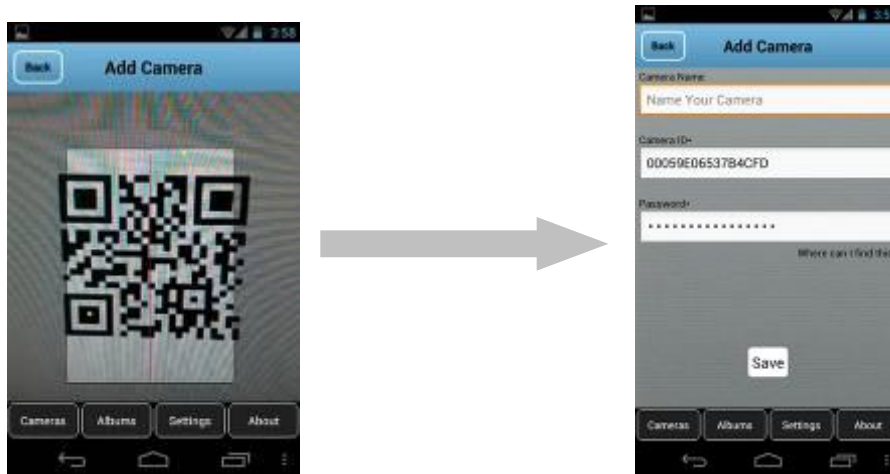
3:58

Back

Add Camera

Cameras

Albums

Settings

About

3:5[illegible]

Back

Add Camera

Camera Name

Name Your Camera

Camera ID•

00059E06537B4CFD

Password•

•••••••••••••••••

Where can I find th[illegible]

Save

Cameras

Albums

Settings

About